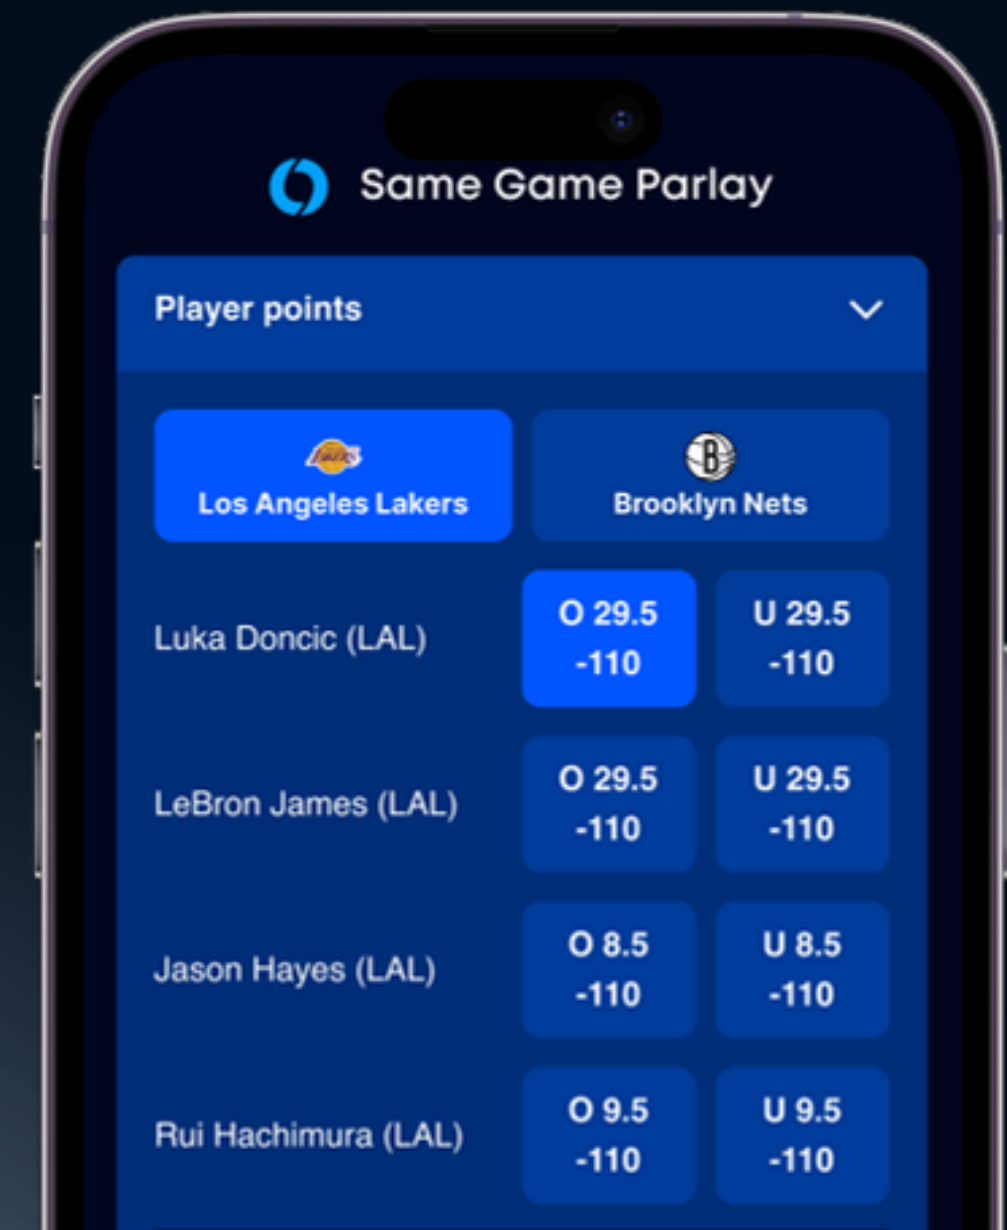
Same Game Parlay

Player points

Lakers
Los Angeles Lakers

Brooklyn Nets

| | | |
|---|---|---|
| Luka Doncic (LAL) | O 29.5 -110 | U 29.5 -110 |
| LeBron James (LAL) | O 29.5 -110 | U 29.5 -110 |
| Jason Hayes (LAL) | O 8.5 -110 | U 8.5 -110 |
| Rui Hachimura (LAL) | O 9.5 -110 | U 9.5 -110 |